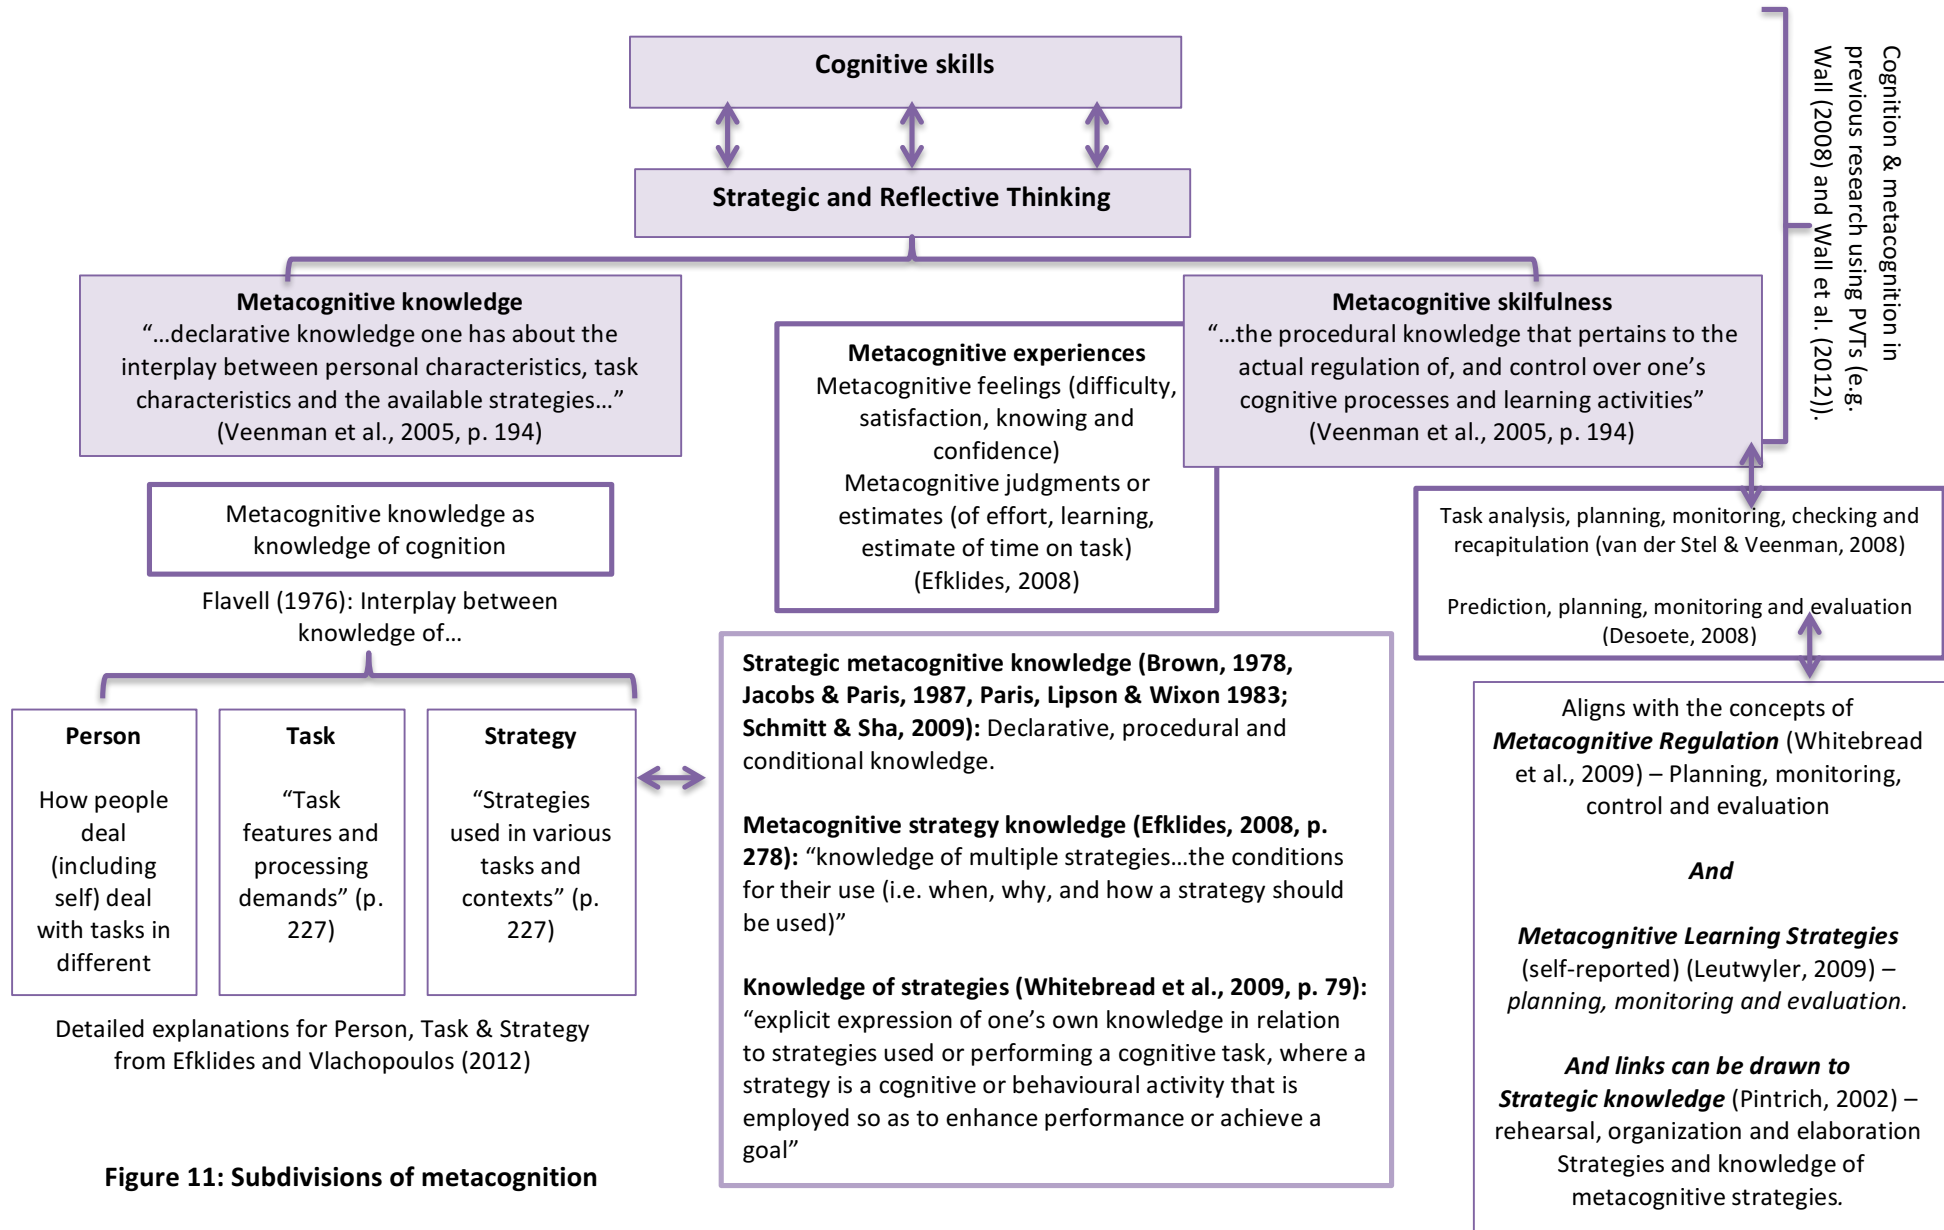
Cognitive skills

Strategic and Reflective Thinking

Cognition & metacognition in previous research using PVTs (e.g. Wall (2008) and Wall et al. (2012)).

Metacognitive knowledge
"…declarative knowledge one has about the interplay between personal characteristics, task characteristics and the available strategies…" (Veenman et al., 2005, p. 194)

Metacognitive experiences
Metacognitive feelings (difficulty, satisfaction, knowing and confidence)
Metacognitive judgments or estimates (of effort, learning, estimate of time on task)
(Efklides, 2008)

Metacognitive skilfulness
"…the procedural knowledge that pertains to the actual regulation of, and control over one's cognitive processes and learning activities"
(Veenman et al., 2005, p. 194)

Metacognitive knowledge as knowledge of cognition

Flavell (1976): Interplay between knowledge of…

Task analysis, planning, monitoring, checking and recapitulation (van der Stel & Veenman, 2008)

Prediction, planning, monitoring and evaluation (Desoete, 2008)

Person

How people deal (including self) deal with tasks in different

Task

"Task features and processing demands" (p. 227)

Strategy

"Strategies used in various tasks and contexts" (p. 227)

Detailed explanations for Person, Task & Strategy from Efklides and Vlachopoulos (2012)

Strategic metacognitive knowledge (Brown, 1978, Jacobs & Paris, 1987, Paris, Lipson & Wixon 1983; Schmitt & Sha, 2009): Declarative, procedural and conditional knowledge.

Metacognitive strategy knowledge (Efklides, 2008, p. 278): "knowledge of multiple strategies…the conditions for their use (i.e. when, why, and how a strategy should be used)"

Knowledge of strategies (Whitebread et al., 2009, p. 79): "explicit expression of one's own knowledge in relation to strategies used or performing a cognitive task, where a strategy is a cognitive or behavioural activity that is employed so as to enhance performance or achieve a goal"

Aligns with the concepts of *Metacognitive Regulation* (Whitebread et al., 2009) – Planning, monitoring, control and evaluation

*And*

*Metacognitive Learning Strategies* (self-reported) (Leutwyler, 2009) – *planning, monitoring and evaluation.*

*And links can be drawn to* *Strategic knowledge* (Pintrich, 2002) – rehearsal, organization and elaboration Strategies and knowledge of metacognitive strategies.

Figure 11: Subdivisions of metacognition